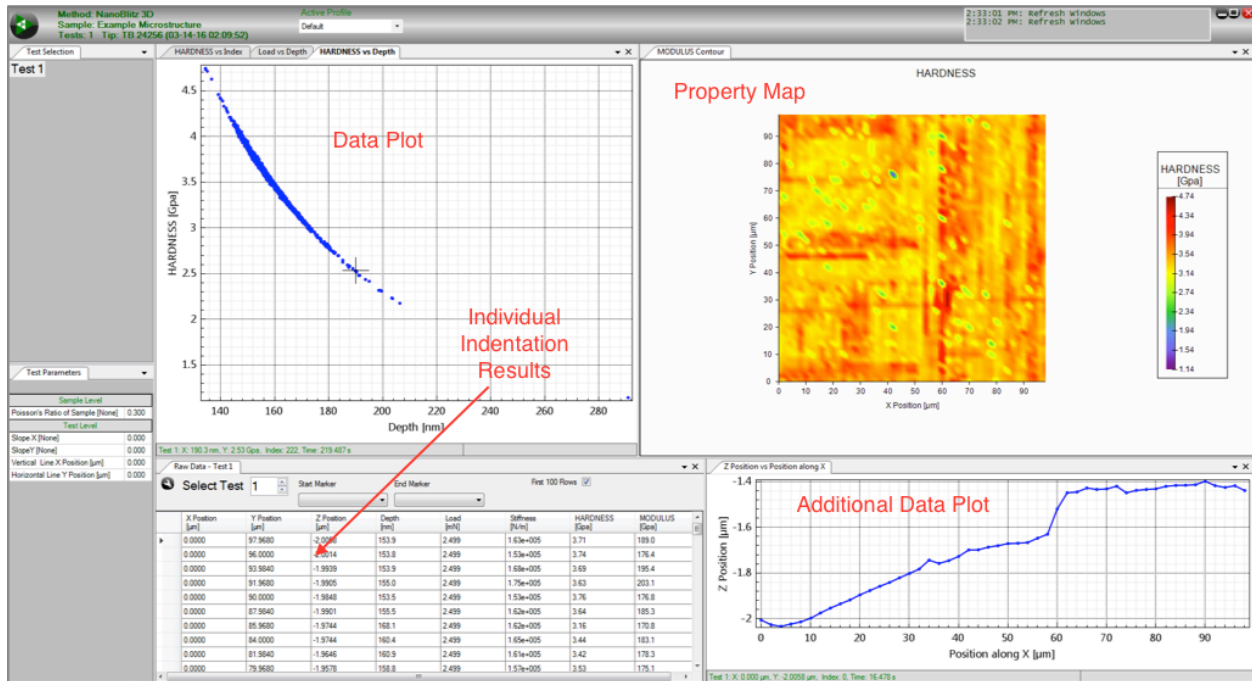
Method: NanoBlitz 3D
Sample: Example Microstructure
Tests: 1 Tip: TB 24256 (03-14-16 02:09:52)

Active Profile
Default

2:33:01 PM: Refresh Windows
2:33:02 PM: Refresh Windows

Test Selection
Test 1

HARDNESS vs Index | Load vs Depth | HARDNESS vs Depth

Data Plot

HARDNESS [Gpa]
4.5
4
3.5
3
2.5
2
1.5
140 160 180 200 220 240 260 280
Depth [nm]

Individual Indentation Results

Test 1: X: 190.3 nm, Y: 2.53 Gpa, Index: 222, Time: 219.487 s

MODULUS Contour

HARDNESS

Property Map

Y Position [µm]
90
80
70
60
50
40
30
20
10
0
0 10 20 30 40 50 60 70 80 90
X Position [µm]

HARDNESS [Gpa]
4.74
4.34
3.94
3.54
3.14
2.74
2.34
1.94
1.54
1.14

Test Parameters

Sample Level
Poisson's Ratio of Sample [None] 0.300
Test Level
Slope X [None] 0.000
SlopeY [None] 0.000
Vertical Line X Position [µm] 0.000
Horizontal Line Y Position [µm] 0.000

Raw Data - Test 1

Select Test 1
Start Marker
End Marker
First 100 Rows

| X Position [µm] | Y Position [µm] | Z Position [µm] | Depth [nm] | Load [mN] | Stiffness [N/m] | HARDNESS [Gpa] | MODULUS [Gpa] |
|---|---|---|---|---|---|---|---|
| 0.0000 | 97.9680 | -2.0050 | 153.9 | 2.499 | 1.63e+005 | 3.71 | 189.0 |
| 0.0000 | 96.0000 | -2.0014 | 153.8 | 2.499 | 1.53e+005 | 3.74 | 176.4 |
| 0.0000 | 93.9840 | -1.9939 | 153.9 | 2.499 | 1.68e+005 | 3.69 | 195.4 |
| 0.0000 | 91.9680 | -1.9905 | 155.0 | 2.499 | 1.75e+005 | 3.63 | 203.1 |
| 0.0000 | 90.0000 | -1.9848 | 153.5 | 2.499 | 1.53e+005 | 3.76 | 176.8 |
| 0.0000 | 87.9840 | -1.9901 | 155.5 | 2.499 | 1.62e+005 | 3.64 | 185.3 |
| 0.0000 | 85.9680 | -1.9744 | 168.1 | 2.499 | 1.62e+005 | 3.16 | 170.8 |
| 0.0000 | 84.0000 | -1.9744 | 160.4 | 2.499 | 1.65e+005 | 3.44 | 183.1 |
| 0.0000 | 81.9840 | -1.9646 | 160.9 | 2.499 | 1.61e+005 | 3.42 | 178.3 |
| 0.0000 | 79.9680 | -1.9578 | 158.8 | 2.499 | 1.57e+005 | 3.53 | 175.1 |

Z Position vs Position along X

Additional Data Plot

Z Position [µm]
-1.4
-1.6
-1.8
-2
0 10 20 30 40 50 60 70 80 90
Position along X [µm]

Test 1: X: 0.000 µm, Y: -2.0050 µm, Index: 0, Time: 16.478 s